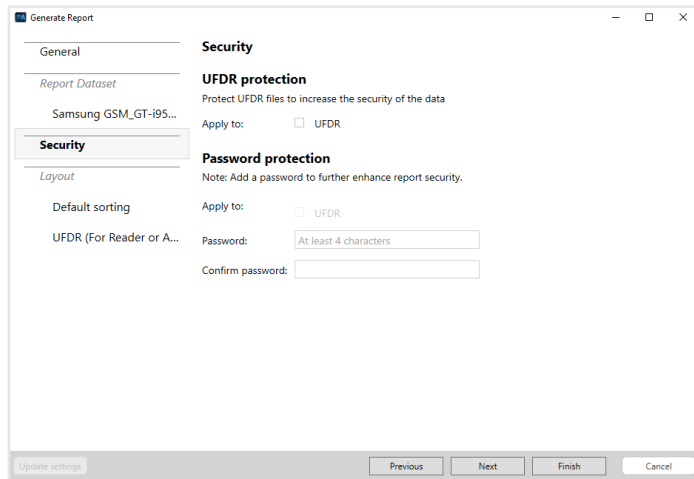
Generate Report

General

Report Dataset

Samsung GSM_GT-i95...

Security

Layout

Default sorting

UFDR (For Reader or A...

Security

UFDR protection

Protect UFDR files to increase the security of the data

Apply to: UFDR

Password protection

Note: Add a password to further enhance report security.

Apply to: UFDR

Password: At least 4 characters

Confirm password:

Update settings

Previous

Next

Finish

Cancel